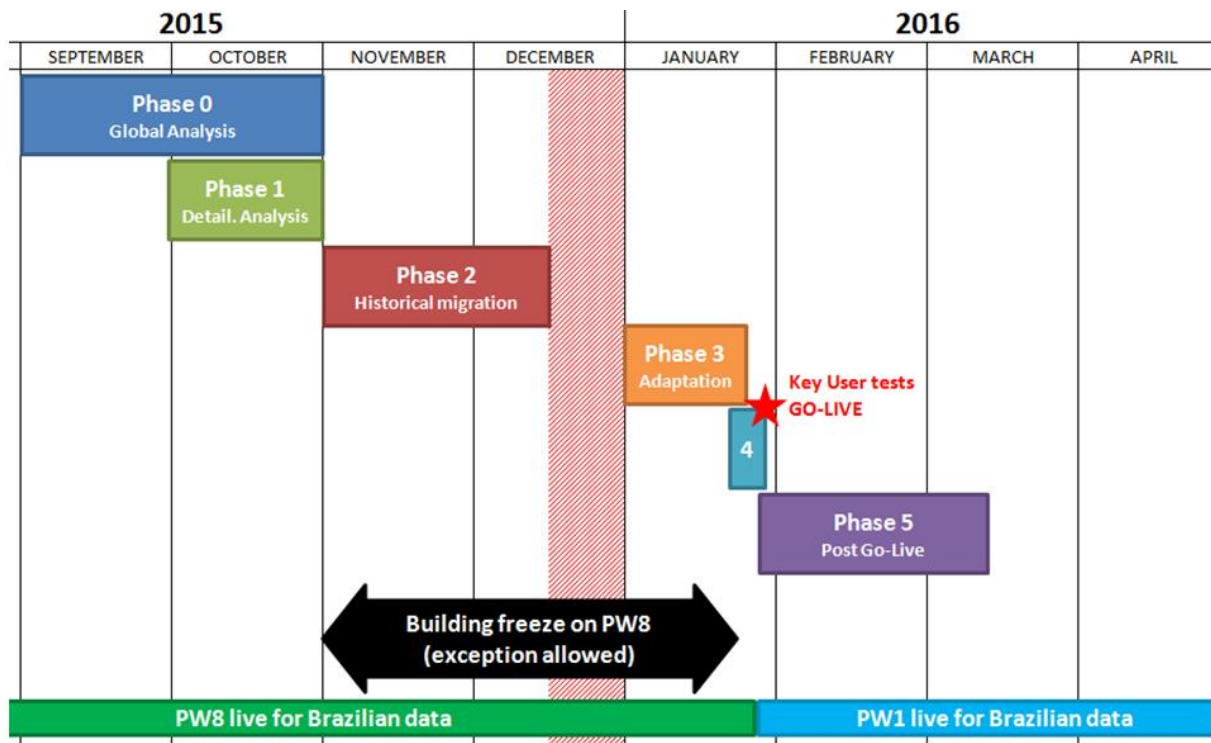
2015

2016

| SEPTEMBER | OCTOBER | NOVEMBER | DECEMBER | JANUARY | FEBRUARY | MARCH | APRIL |
|---|---|---|---|---|---|---|---|

Phase 0
Global Analysis

Phase 1
Detail. Analysis

Phase 2
Historical migration

Phase 3
Adaptation

Key User tests
GO-LIVE

4

Phase 5
Post Go-Live

Building freeze on PW8
(exception allowed)

PW8 live for Brazilian data

PW1 live for Brazilian data